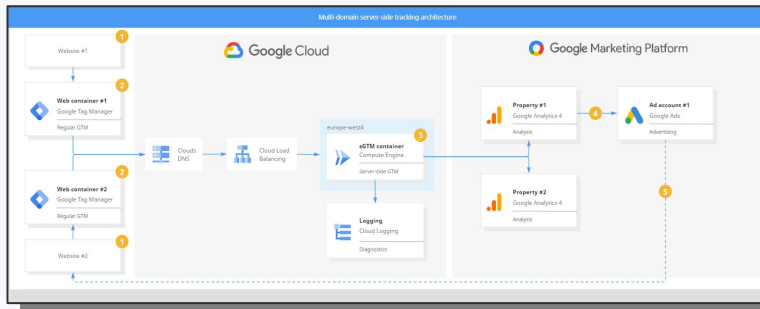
Multi-domain server-side tracking architecture

Website #1

1

Web container #1
Google Tag Manager
Regular GTM

2

Web container #2
Google Tag Manager
Regular GTM

2

Website #2

1

Google Cloud

Clouds DNS

Cloud Load Balancing

europe-west4

sGTM container
Compute Engine
Server-side GTM

3

Logging
Cloud Logging
Diagnostics

Google Marketing Platform

Property #1
Google Analytics 4
Analysis

4

Ad account #1
Google Ads
Advertising

Property #2
Google Analytics 4
Analysis

5